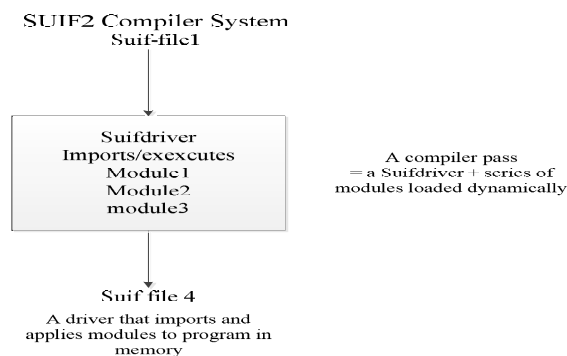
SUIF2 Compiler System
Suif-file1

Suifdriver
Imports/exexcutes
Module1
Module2
module3

A compiler pass
= a Suifdriver + series of modules loaded dynamically

Suif file 4

A driver that imports and applies modules to program in memory